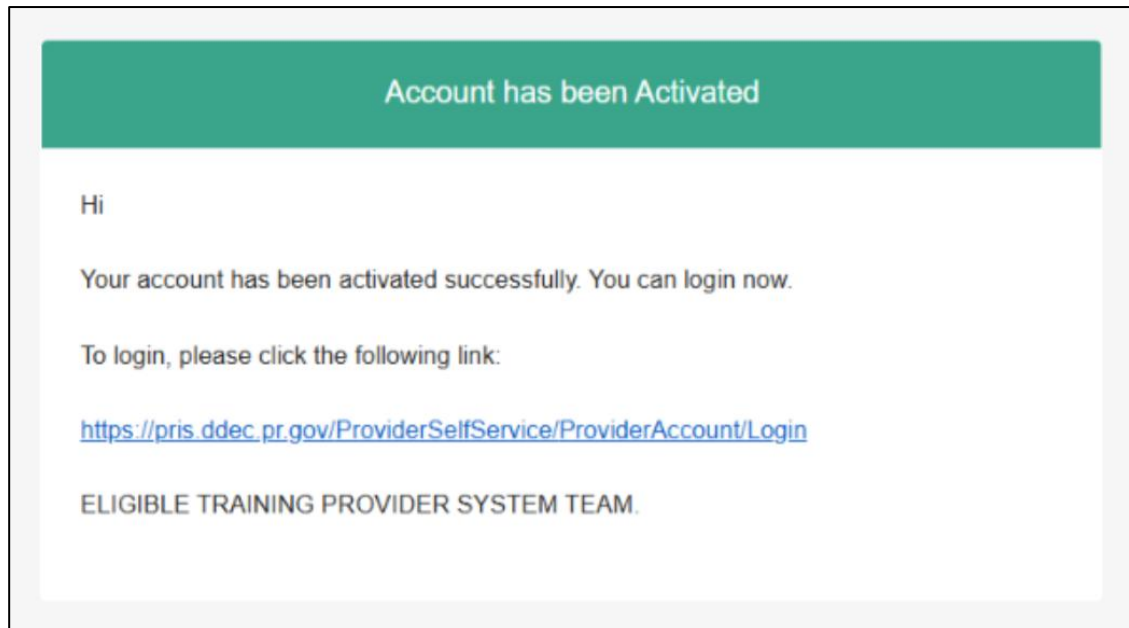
Account has been Activated

Hi

Your account has been activated successfully. You can login now.

To login, please click the following link:

https://pris.ddec.pr.gov/ProviderSelfService/ProviderAccount/Login

ELIGIBLE TRAINING PROVIDER SYSTEM TEAM.